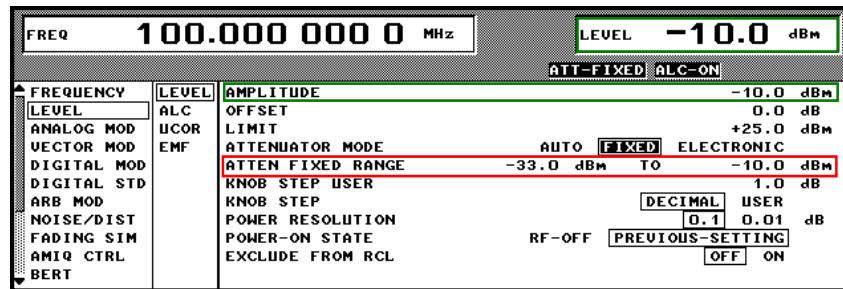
FREQ 100.000 000 0 MHz

LEVEL −10.0 dBm

ATT-FIXED ALC-ON

| | | | |
|---|---|---|---|
| FREQUENCY | LEVEL | AMPLITUDE | -10.0 dBm |
| LEVEL | ALC | OFFSET | 0.0 dB |
| ANALOG MOD | UCOR | LIMIT | +25.0 dBm |
| VECTOR MOD | EMF | ATTENUATOR MODE | AUTO FIXED ELECTRONIC |
| DIGITAL MOD | | ATTEN FIXED RANGE | -33.0 dBm TO -10.0 dBm |
| DIGITAL STD | | KNOB STEP USER | 1.0 dB |
| ARB MOD | | KNOB STEP | DECIMAL USER |
| NOISE/DIST | | POWER RESOLUTION | 0.1 0.01 dB |
| FADING SIM | | POWER-ON STATE | RF-OFF PREVIOUS-SETTING |
| AMIQ CTRL | | EXCLUDE FROM RCL | OFF ON |
| BERT | | | |